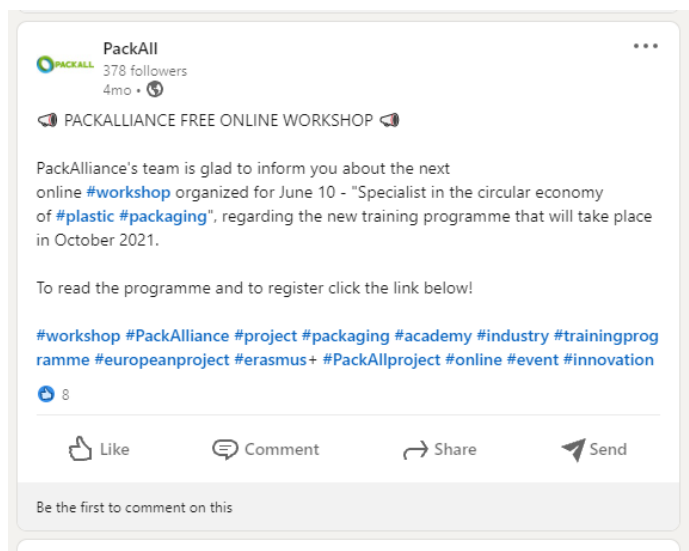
PACKALL

PackAll
378 followers
4mo •

PACKALLIANCE FREE ONLINE WORKSHOP

PackAlliance's team is glad to inform you about the next online #workshop organized for June 10 - "Specialist in the circular economy of #plastic #packaging", regarding the new training programme that will take place in October 2021.

To read the programme and to register click the link below!

#workshop #PackAlliance #project #packaging #academy #industry #trainingprogramme #europeanproject #erasmus+ #PackAllproject #online #event #innovation

8

Like Comment Share Send

Be the first to comment on this